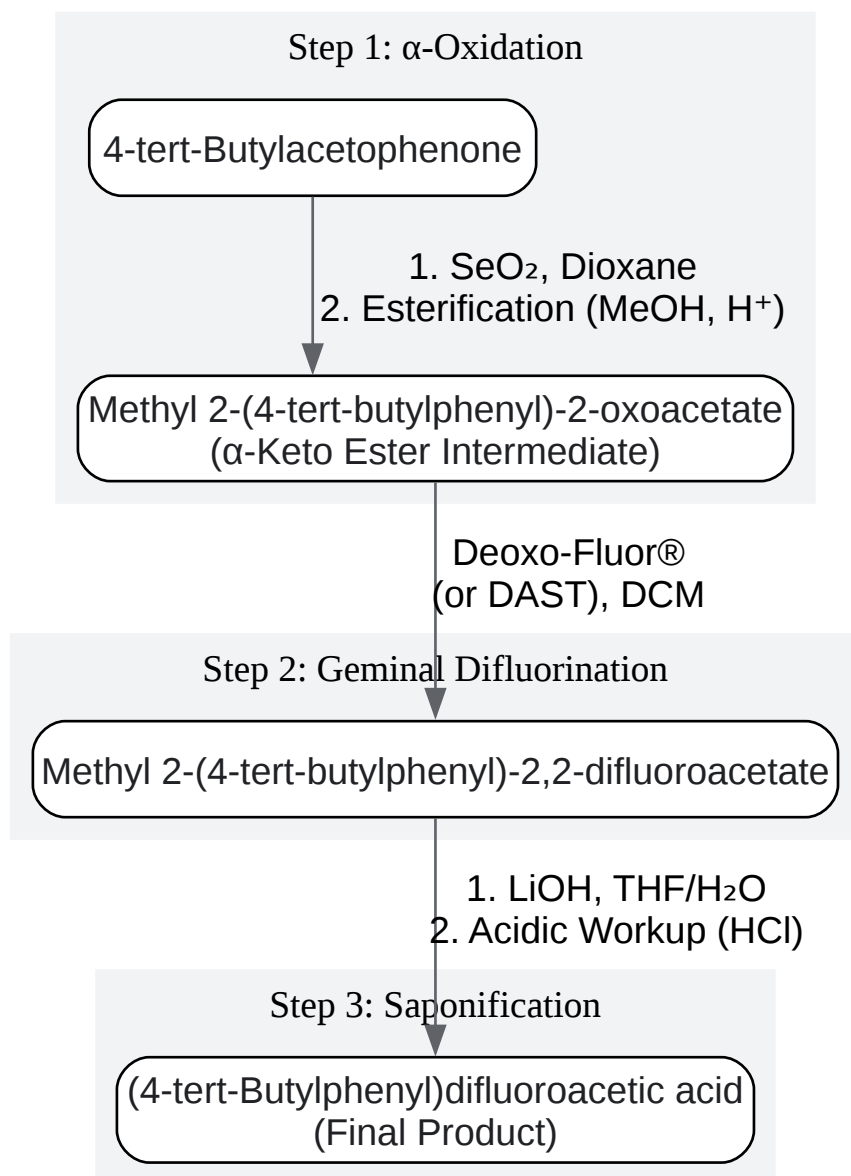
Step 1: α-Oxidation

4-tert-Butylacetophenone

1. $SeO_2$, Dioxane
2. Esterification (MeOH, $H^+$)

Methyl 2-(4-tert-butylphenyl)-2-oxoacetate
(α-Keto Ester Intermediate)

Deoxo-Fluor®
(or DAST), DCM

Step 2: Geminal Difluorination

Methyl 2-(4-tert-butylphenyl)-2,2-difluoroacetate

1. LiOH, THF/$H_2O$
2. Acidic Workup (HCl)

Step 3: Saponification

(4-tert-Butylphenyl)difluoroacetic acid
(Final Product)